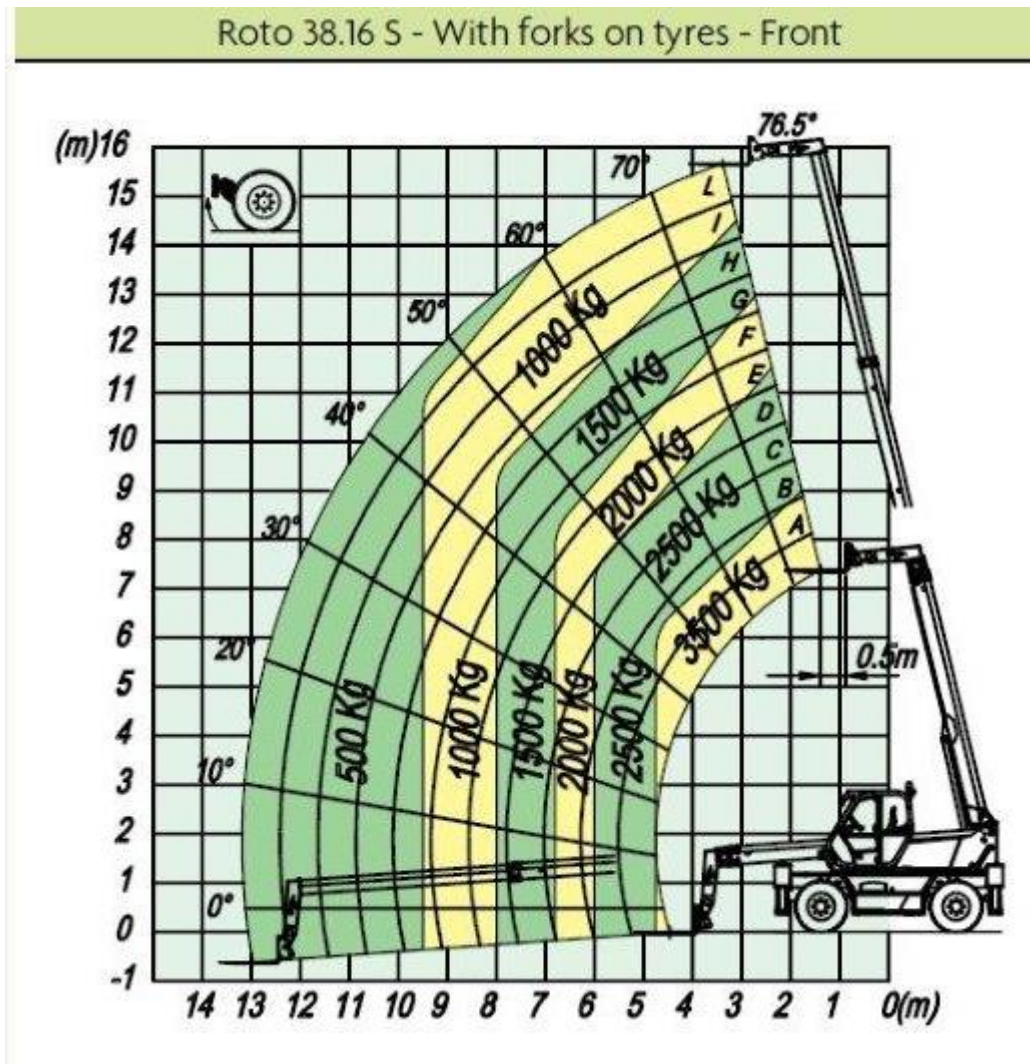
Roto 38.16 S - With forks on tyres - Front

(m)16
15
14
13
12
11
10
9
8
7
6
5
4
3
2
1
0
-1

76.5°
70°
60°
50°
40°
30°
20°
10°
0°

L
I
H
G
F
E
D
C
B
A

1000 Kg
1500 Kg
2000 Kg
2500 Kg
3500 Kg

500 Kg
1000 Kg
1500 Kg
2000 Kg
2500 Kg

0.5m

14 13 12 11 10 9 8 7 6 5 4 3 2 1 0(m)